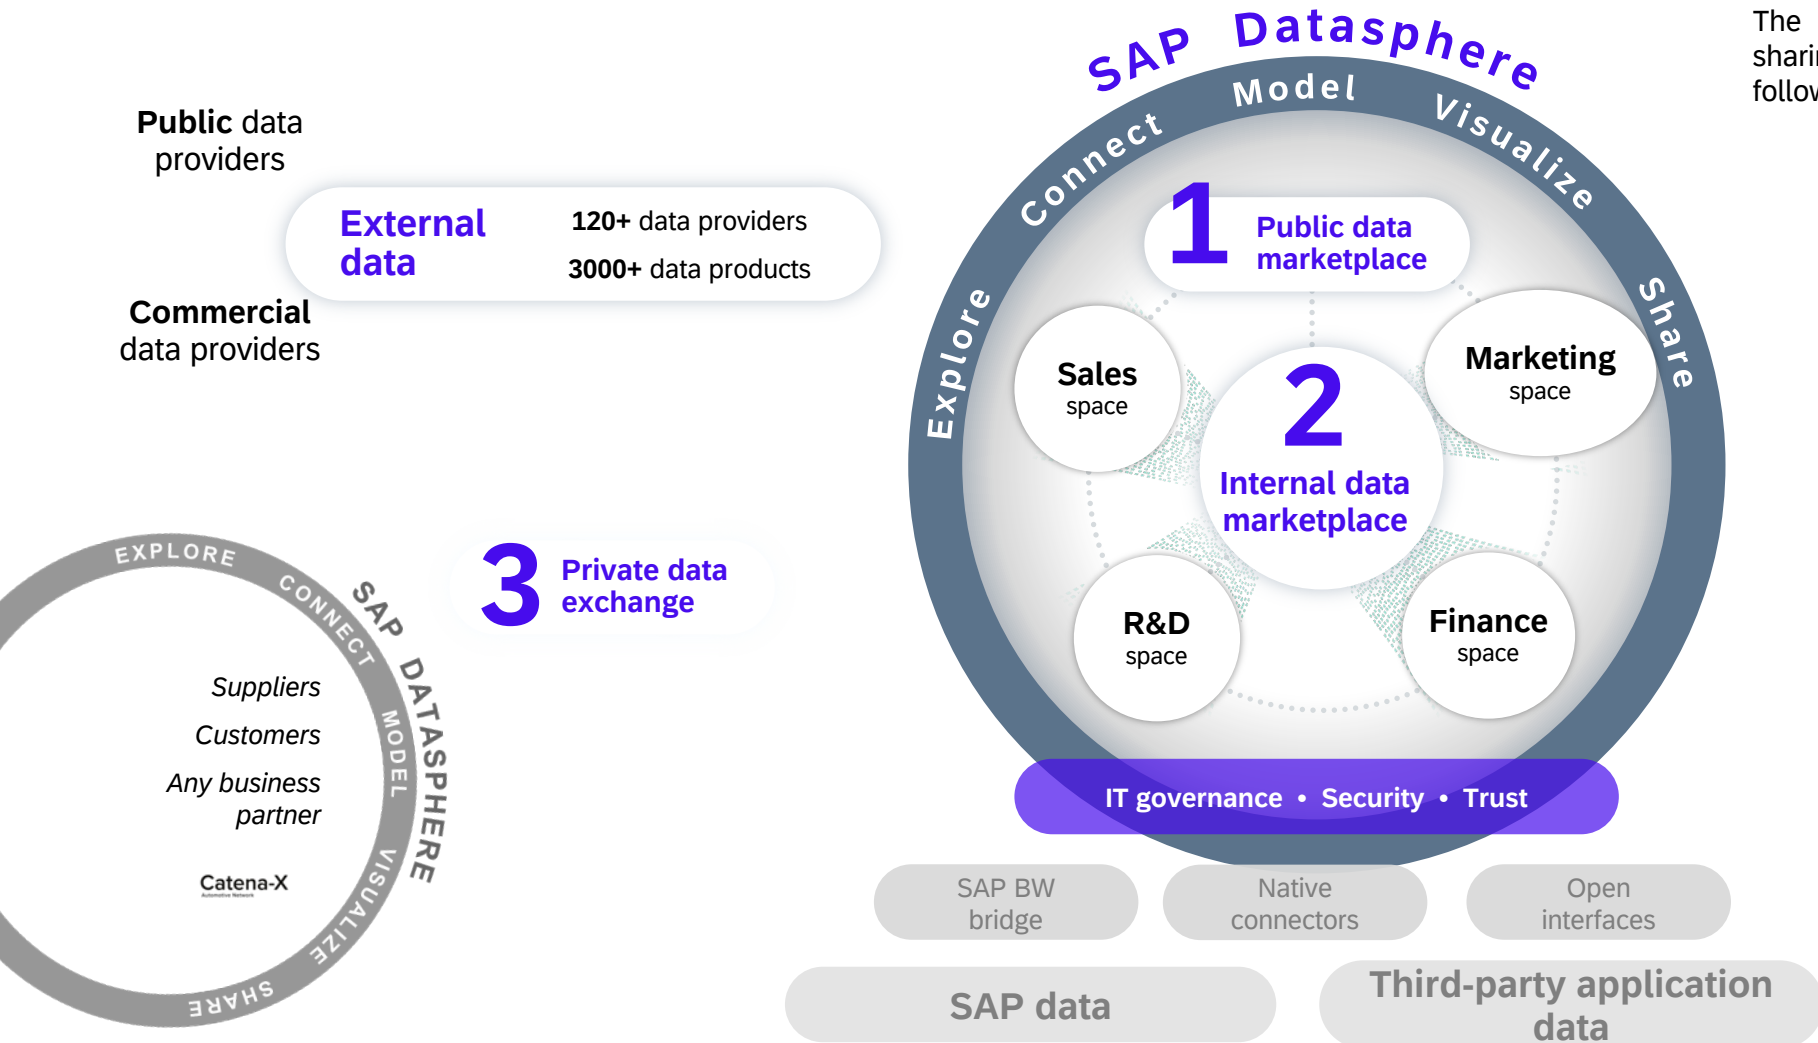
The
sharin
follow

SAP Datasphere

Model

Connect

Visualize

Explore

Share

Public data providers

External data

120+ data providers

3000+ data products

Commercial data providers

1 Public data marketplace

Sales space

Marketing space

2 Internal data marketplace

R&D space

Finance space

IT governance • Security • Trust

SAP BW bridge

Native connectors

Open interfaces

SAP data

Third-party application data

3 Private data exchange

EXPLORE

CONNECT

SAP DATASPHERE

MODEL

VISUALIZE

SHARE

Suppliers

Customers

Any business partner

Catena-X